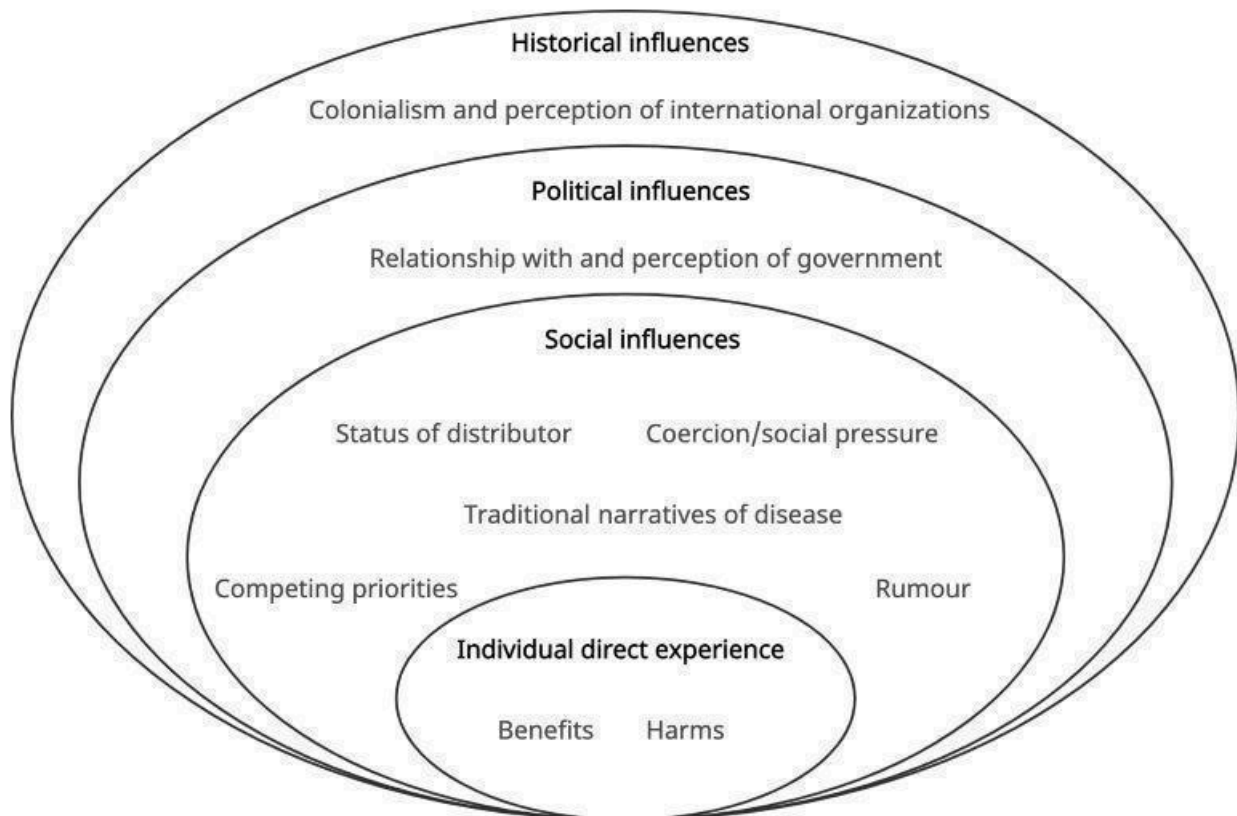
Historical influences

Colonialism and perception of international organizations

Political influences

Relationship with and perception of government

Social influences

Status of distributor

Coercion/social pressure

Traditional narratives of disease

Competing priorities

Rumour

Individual direct experience

Benefits

Harms